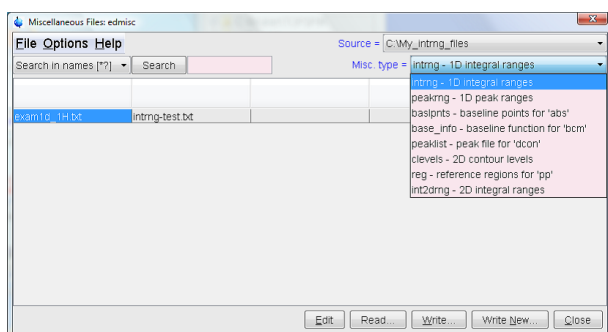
Miscellaneous Files: edmisc

File Options Help

Source = C:\My_intrng_files

Search in names [*?] Search

Misc. type = intrng - 1D integral ranges

intrng - 1D integral ranges
peakrng - 1D peak ranges
baslpnts - baseline points for 'abs'
base_info - baseline function for 'bcm'
peaklist - peak file for 'dcon'
clevels - 2D contour levels
reg - reference regions for 'pp'
int2drng - 2D integral ranges

exam1d_1H.txt
intrng-test.txt

Edit Read... Write... Write New... Close